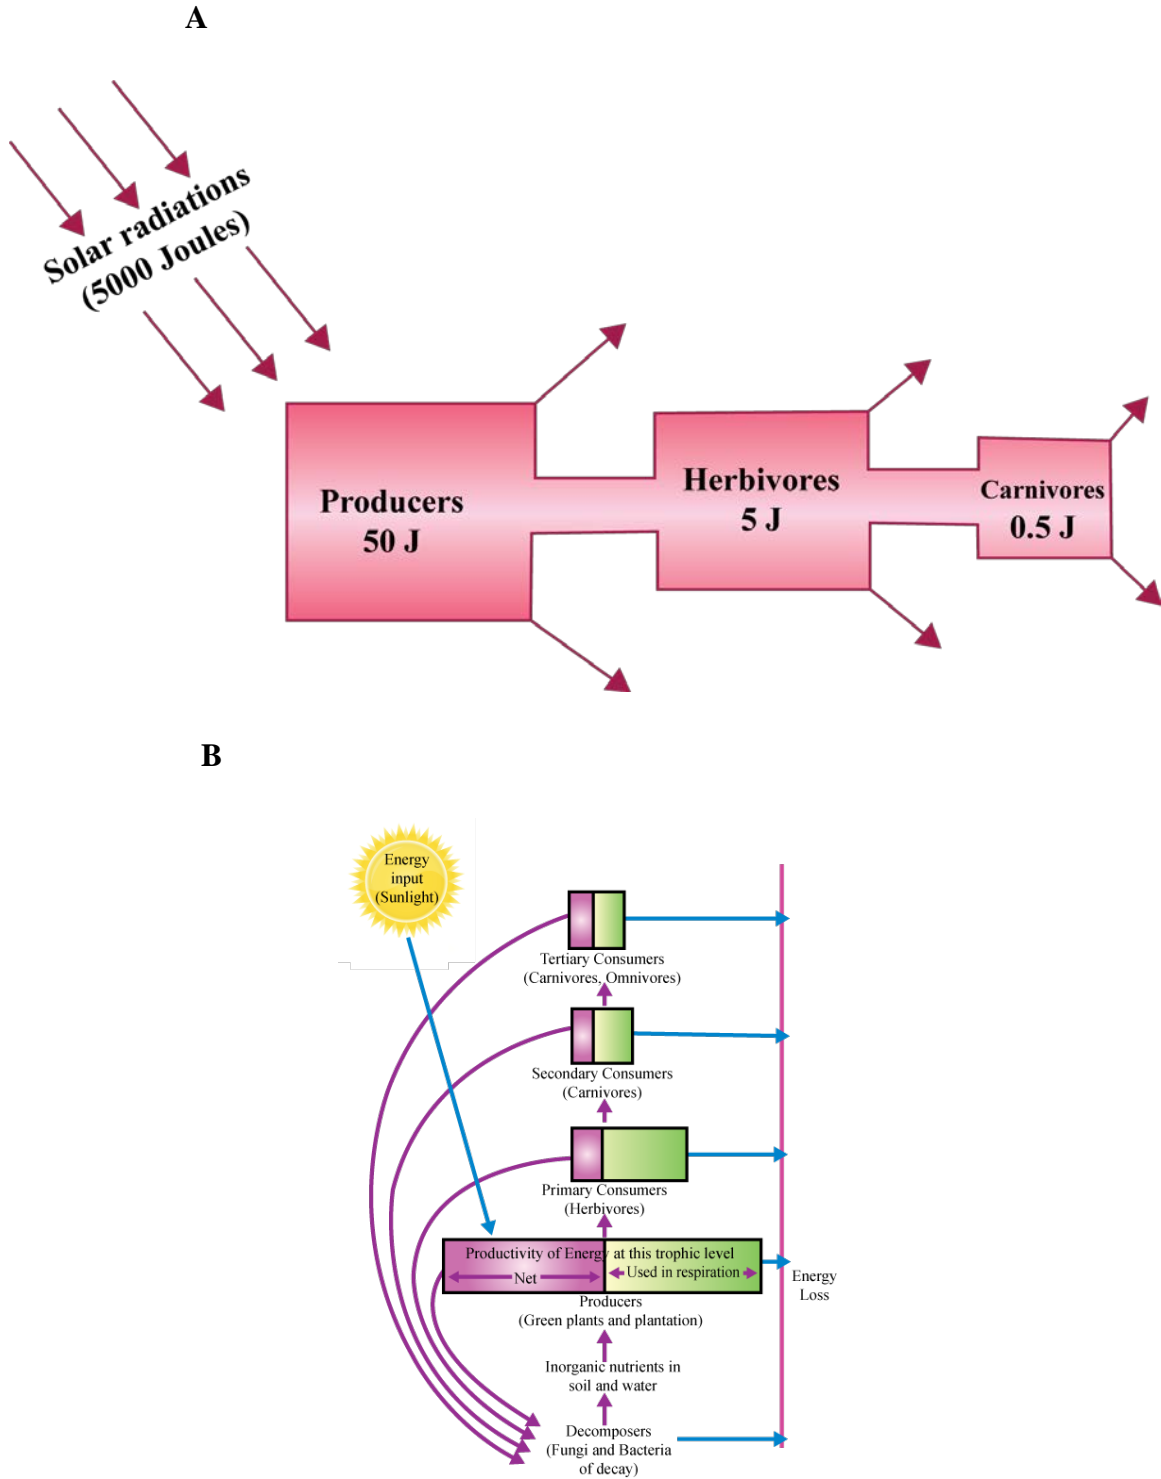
A

Solar radiations (5000 Joules)

Producers 50 J

Herbivores 5 J

Carnivores 0.5 J

B

Energy input (Sunlight)

Tertiary Consumers (Carnivores, Omnivores)

Secondary Consumers (Carnivores)

Primary Consumers (Herbivores)

Productivity of Energy at this trophic level

Net

Used in respiration

Producers (Green plants and plantation)

Energy Loss

Inorganic nutrients in soil and water

Decomposers (Fungi and Bacteria of decay)